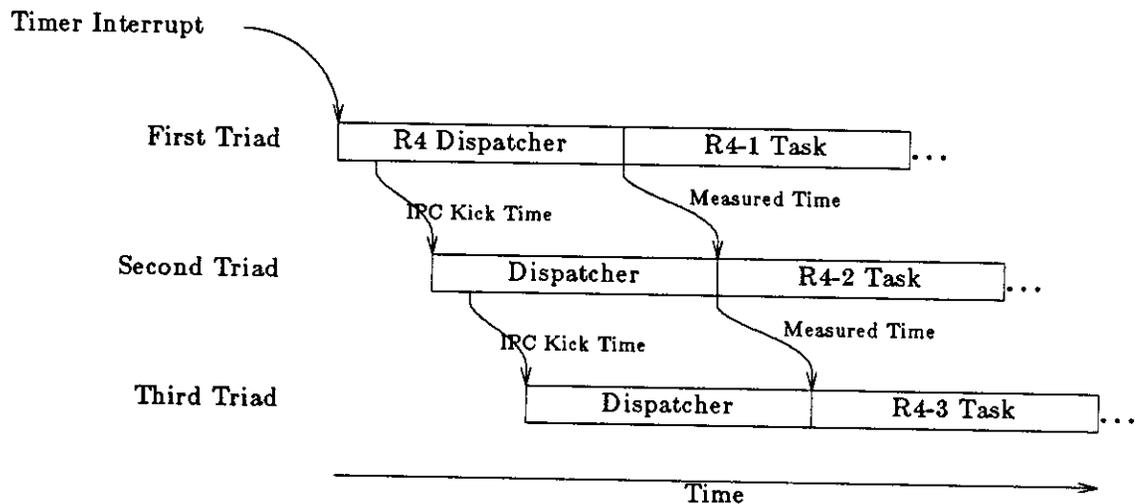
Timer Interrupt

First Triad

R4 Dispatcher

R4-1 Task

...

IPC Kick Time

Measured Time

Second Triad

Dispatcher

R4-2 Task

...

IPC Kick Time

Measured Time

Third Triad

Dispatcher

R4-3 Task

...

Time